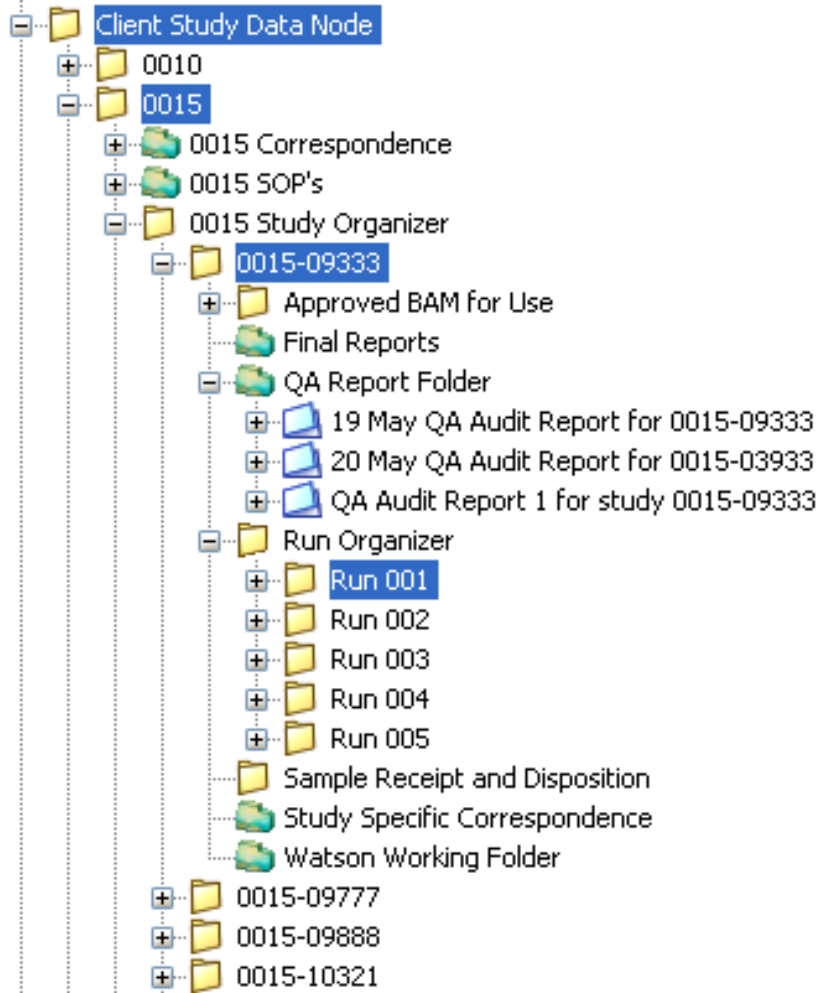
Client Study Data Node
0010
0015
0015 Correspondence
0015 SOP's
0015 Study Organizer
0015-09333
Approved BAM for Use
Final Reports
QA Report Folder
19 May QA Audit Report for 0015-09333
20 May QA Audit Report for 0015-03933
QA Audit Report 1 for study 0015-09333
Run Organizer
Run 001
Run 002
Run 003
Run 004
Run 005
Sample Receipt and Disposition
Study Specific Correspondence
Watson Working Folder
0015-09777
0015-09888
0015-10321